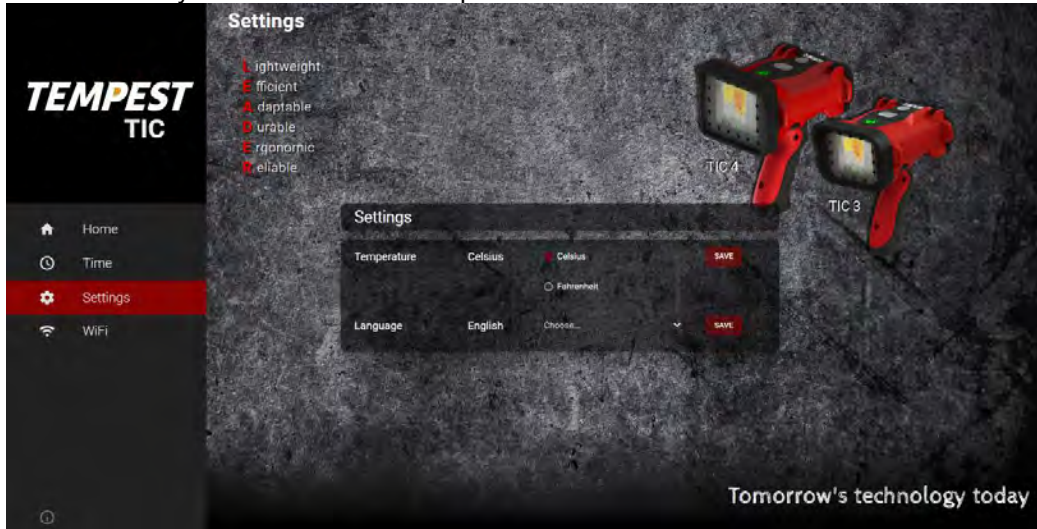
TEMPEST
TIC

Home
Time
Settings
WiFi

Settings

Lightweight
Efficient
Adaptable
Durable
Ergonomic
Reliable

TIC 4
TIC 3

Settings

| Temperature | Celsius | Celsius | SAVE |
|---|---|---|---|
| | | Fahrenheit | |
| Language | English | Choose... | SAVE |

Tomorrow's technology today